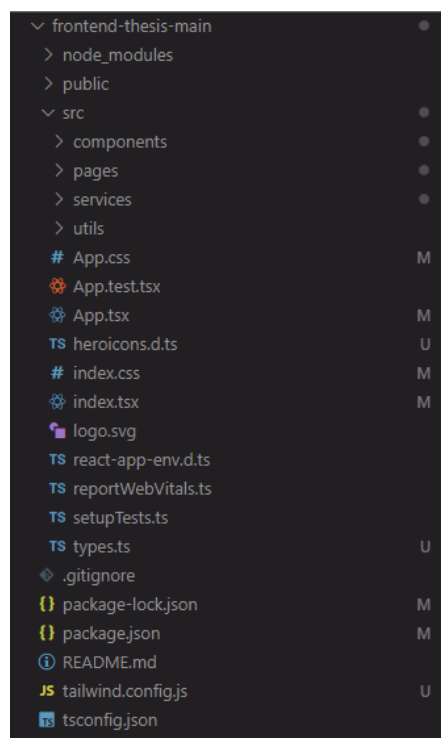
∨ frontend-thesis-main
> node_modules
> public
∨ src
> components
> pages
> services
> utils
# App.css M
App.test.tsx
App.tsx M
TS heroicons.d.ts U
# index.css M
index.tsx M
logo.svg
TS react-app-env.d.ts
TS reportWebVitals.ts
TS setupTests.ts
TS types.ts U
.gitignore
{} package-lock.json M
{} package.json M
ⓘ README.md
JS tailwind.config.js U
TS tsconfig.json